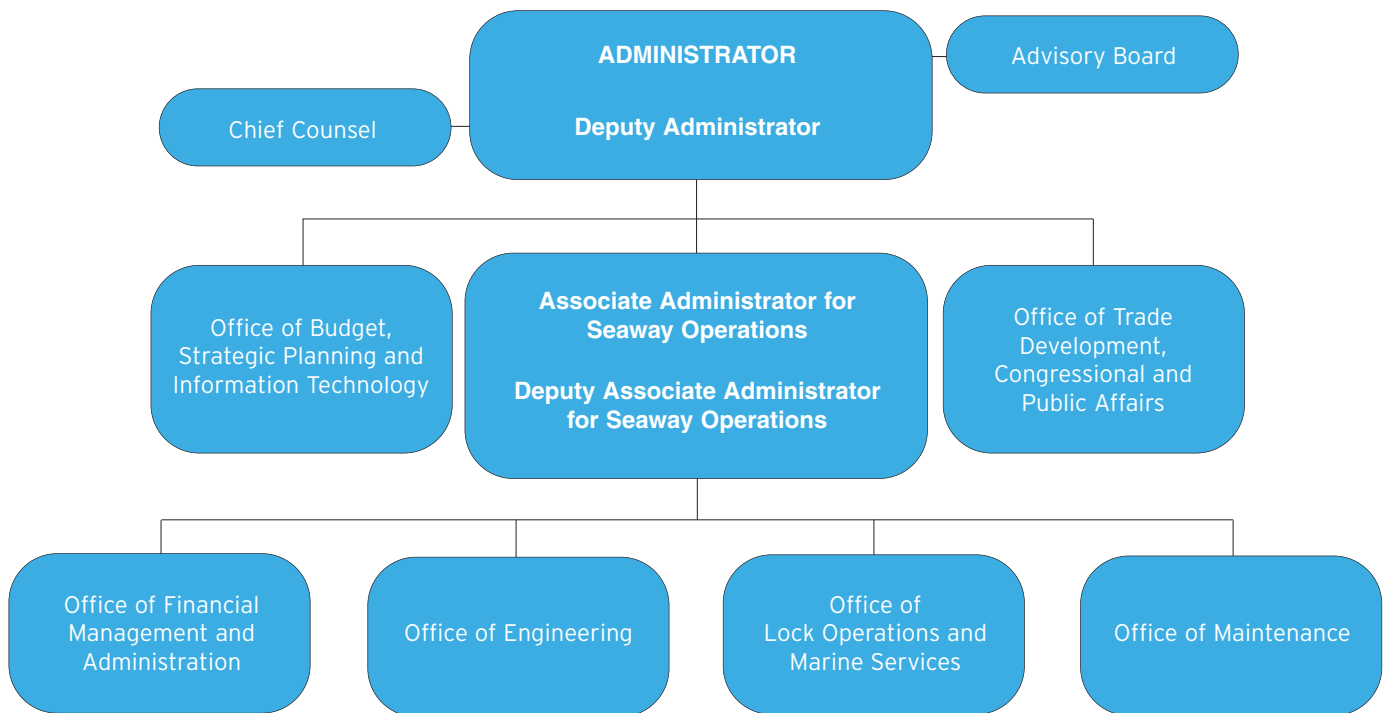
ADMINISTRATOR

Deputy Administrator

Advisory Board

Chief Counsel

Office of Budget, Strategic Planning and Information Technology

Associate Administrator for Seaway Operations

Deputy Associate Administrator for Seaway Operations

Office of Trade Development, Congressional and Public Affairs

Office of Financial Management and Administration

Office of Engineering

Office of Lock Operations and Marine Services

Office of Maintenance